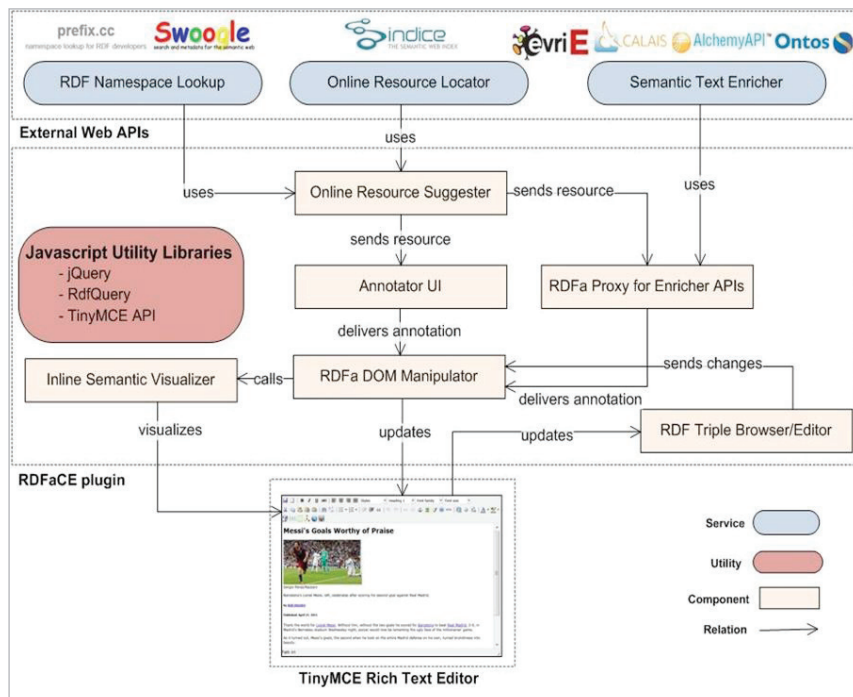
prefix.cc
namespace lookup for RDF developers

Swoogle
search and metadata for the semantic web

sindice
THE SEMANTIC WEB INDEX

evri

CALAIS

AlchemyAPI™

Ontos

RDF Namespace Lookup

Online Resource Locator

Semantic Text Enricher

External Web APIs

uses

uses

Online Resource Suggester

sends resource

uses

Javascript Utility Libraries
- jQuery
- RdfQuery
- TinyMCE API

sends resource

Annotator UI

RDFa Proxy for Enricher APIs

delivers annotation

sends changes

Inline Semantic Visualizer

calls

RDFa DOM Manipulator

delivers annotation

visualizes

updates

updates

RDF Triple Browser/Editor

RDFaCE plugin

Messi's Goals Worthy of Praise

Service

Utility

Component

Relation

TinyMCE Rich Text Editor